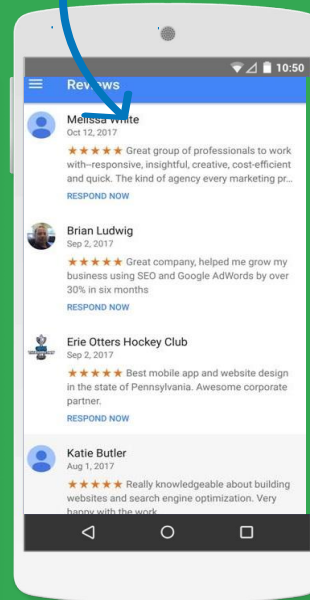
10:50

Reviews

Melissa White
Oct 12, 2017
★★★★★ Great group of professionals to work with–responsive, insightful, creative, cost-efficient and quick. The kind of agency every marketing pr...
RESPOND NOW

Brian Ludwig
Sep 2, 2017
★★★★★ Great company, helped me grow my business using SEO and Google AdWords by over 30% in six months
RESPOND NOW

Erie Otters Hockey Club
Sep 2, 2017
★★★★★ Best mobile app and website design in the state of Pennsylvania. Awesome corporate partner.
RESPOND NOW

Katie Butler
Aug 1, 2017
★★★★★ Really knowledgeable about building websites and search engine optimization. Very happy with the work